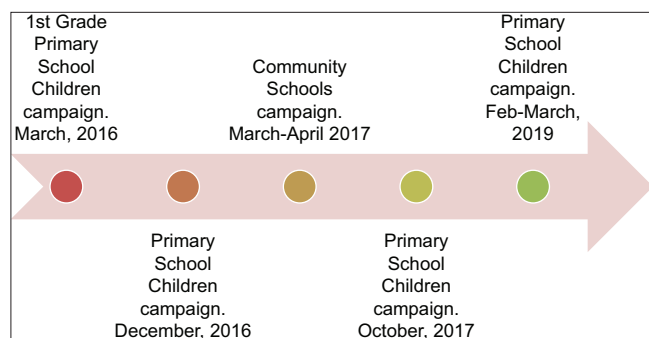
1st Grade Primary School Children campaign. March, 2016

Primary School Children campaign. December, 2016

Community Schools campaign. March-April 2017

Primary School Children campaign. October, 2017

Primary School Children campaign. Feb-March, 2019